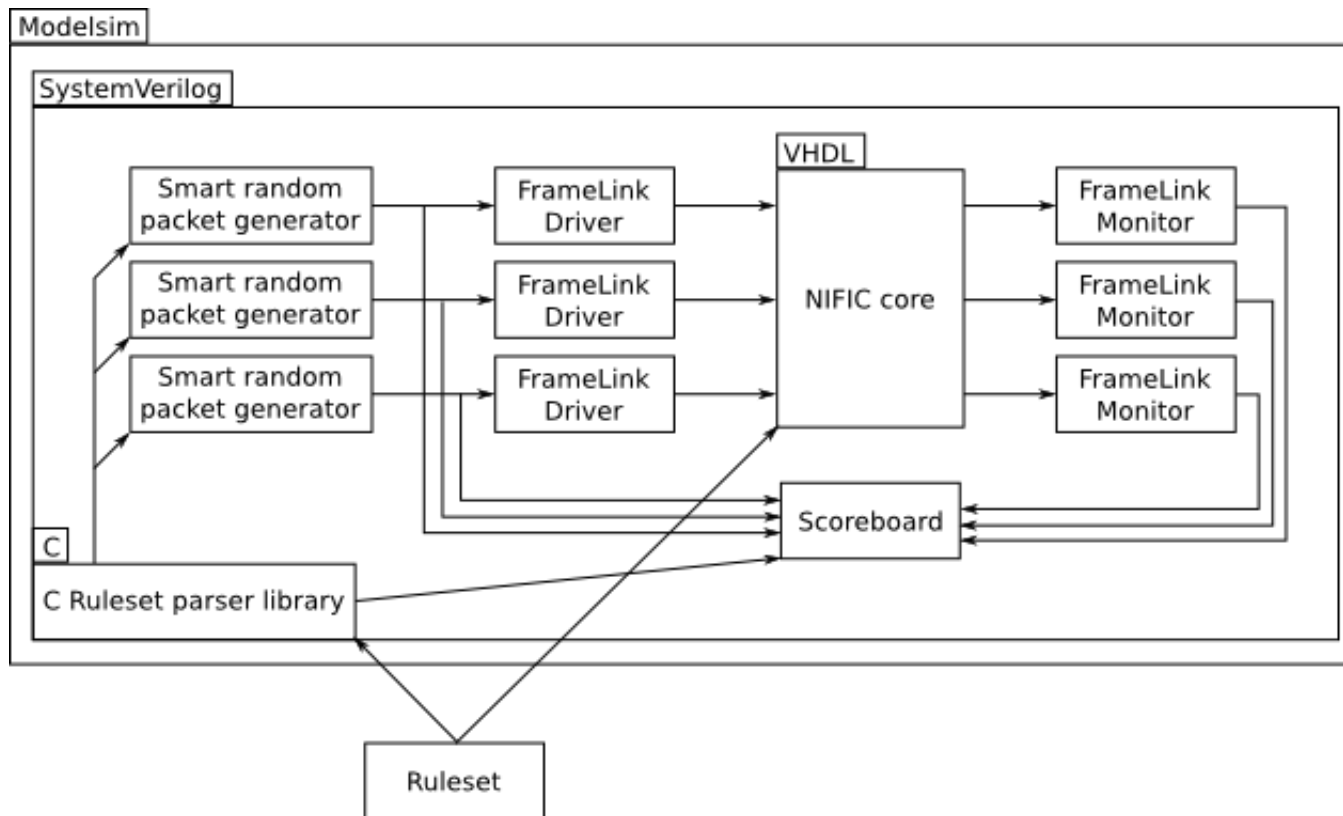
Modelsim

SystemVerilog

Smart random packet generator

Smart random packet generator

Smart random packet generator

FrameLink Driver

FrameLink Driver

FrameLink Driver

VHDL

NIFIC core

FrameLink Monitor

FrameLink Monitor

FrameLink Monitor

Scoreboard

C

C Ruleset parser library

Ruleset